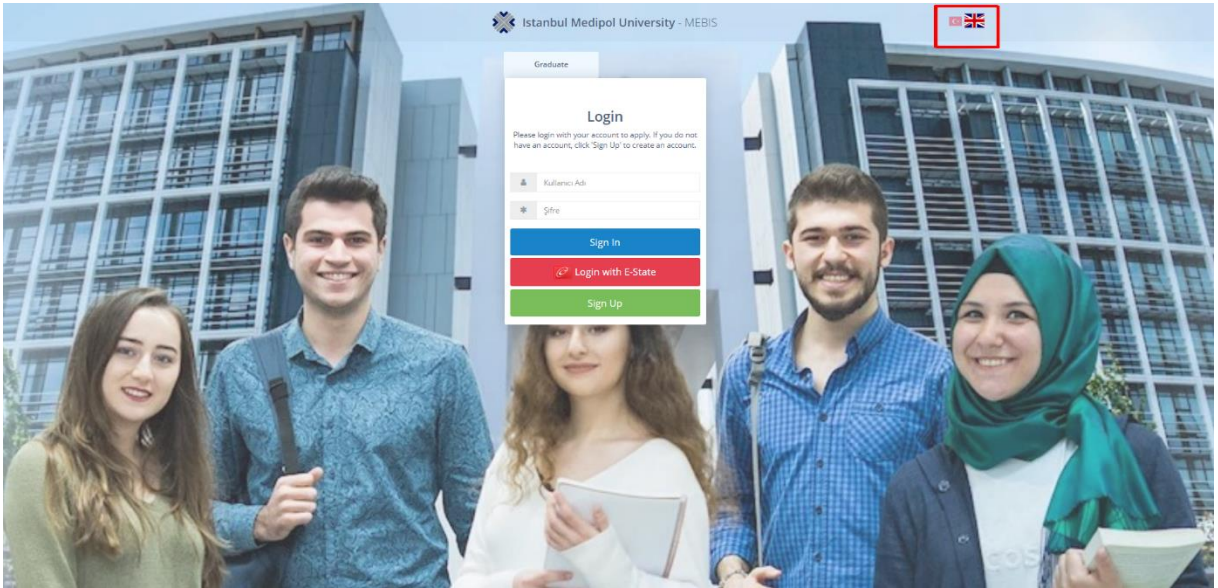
Istanbul Medipol University - MEBIS

Graduate

Login

Please login with your account to apply. If you do not have an account, click 'Sign Up' to create an account.

Kullanıcı Adı

Şifre

Sign In

Login with E-State

Sign Up